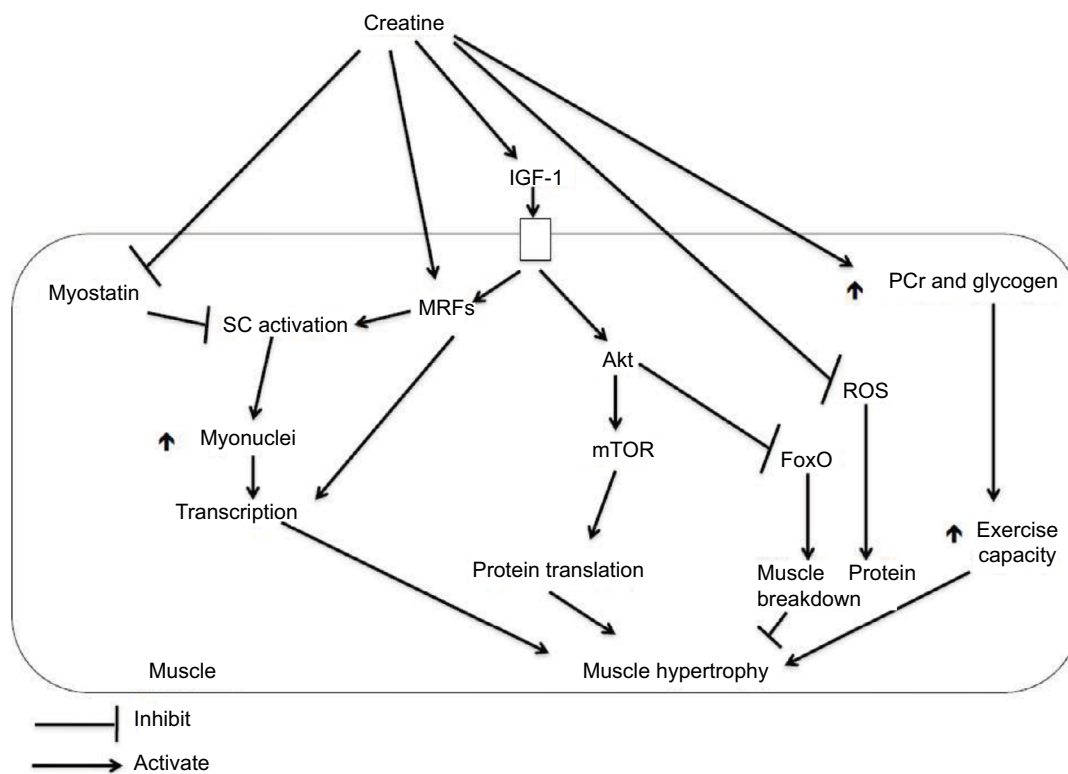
Creatine

IGF-1

Myostatin

SC activation

MRFs

PCr and glycogen

Akt

ROS

Myonuclei

mTOR

FoxO

Transcription

Exercise capacity

Protein translation

Muscle breakdown

Protein

Muscle

Muscle hypertrophy

Inhibit

Activate